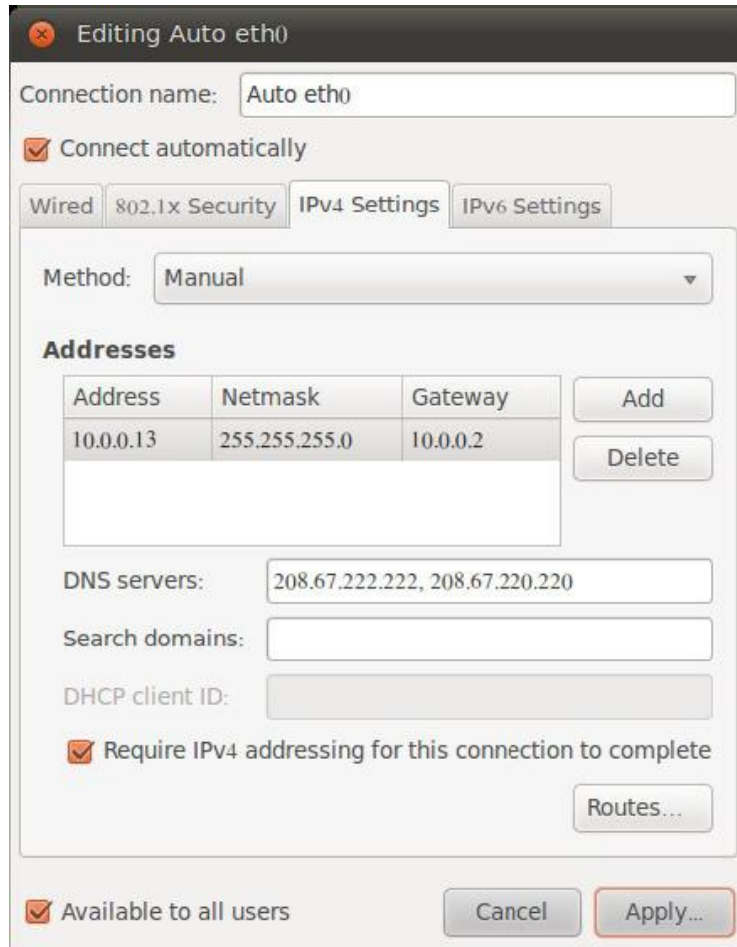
Editing Auto eth0

Connection name: Auto eth0

Connect automatically

Wired | 802.1x Security | IPv4 Settings | IPv6 Settings

Method: Manual

Addresses

| Address | Netmask | Gateway |
|---|---|---|
| 10.0.0.13 | 255.255.255.0 | 10.0.0.2 |

Add

Delete

DNS servers: 208.67.222.222, 208.67.220.220

Search domains:

DHCP client ID:

Require IPv4 addressing for this connection to complete

Routes...

Available to all users

Cancel

Apply...